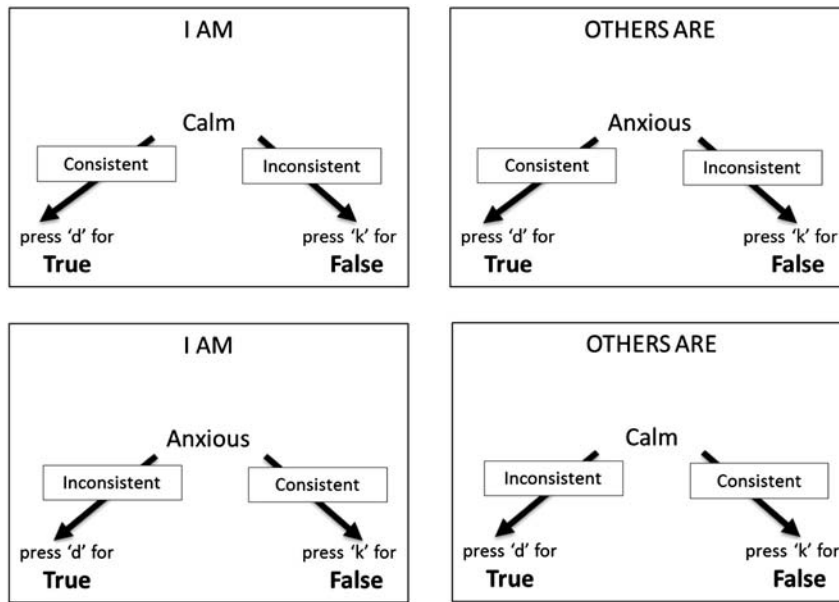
I AM

Calm

Consistent

Inconsistent

press 'd' for
**True**

press 'k' for
**False**

OTHERS ARE

Anxious

Consistent

Inconsistent

press 'd' for
**True**

press 'k' for
**False**

I AM

Anxious

Inconsistent

Consistent

press 'd' for
**True**

press 'k' for
**False**

OTHERS ARE

Calm

Inconsistent

Consistent

press 'd' for
**True**

press 'k' for
**False**